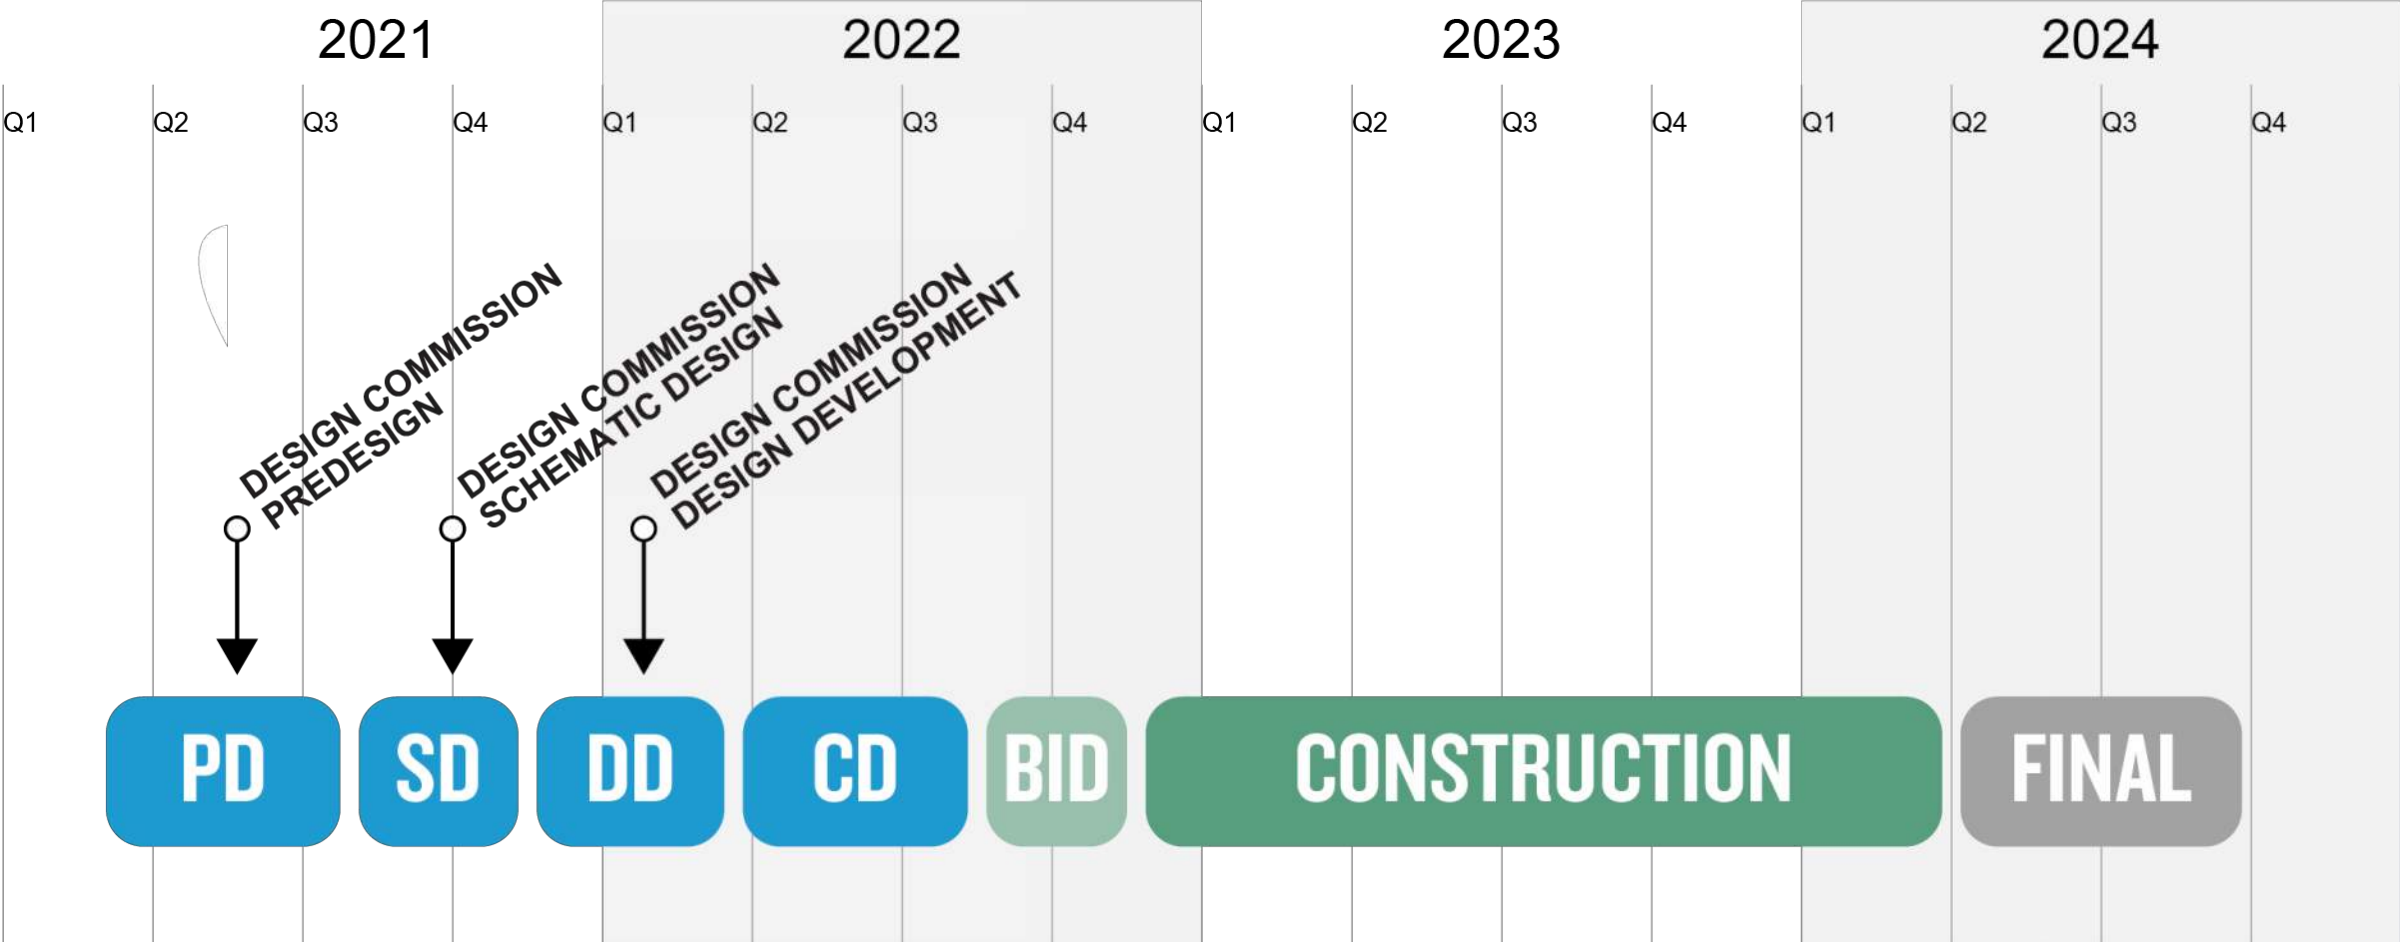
2021 2022 2023 2024

Q1 Q2 Q3 Q4 Q1 Q2 Q3 Q4 Q1 Q2 Q3 Q4 Q1 Q2 Q3 Q4

DESIGN COMMISSION
PREDESIGN

DESIGN COMMISSION
SCHEMATIC DESIGN

DESIGN COMMISSION
DESIGN DEVELOPMENT

PD SD DD CD BID CONSTRUCTION FINAL